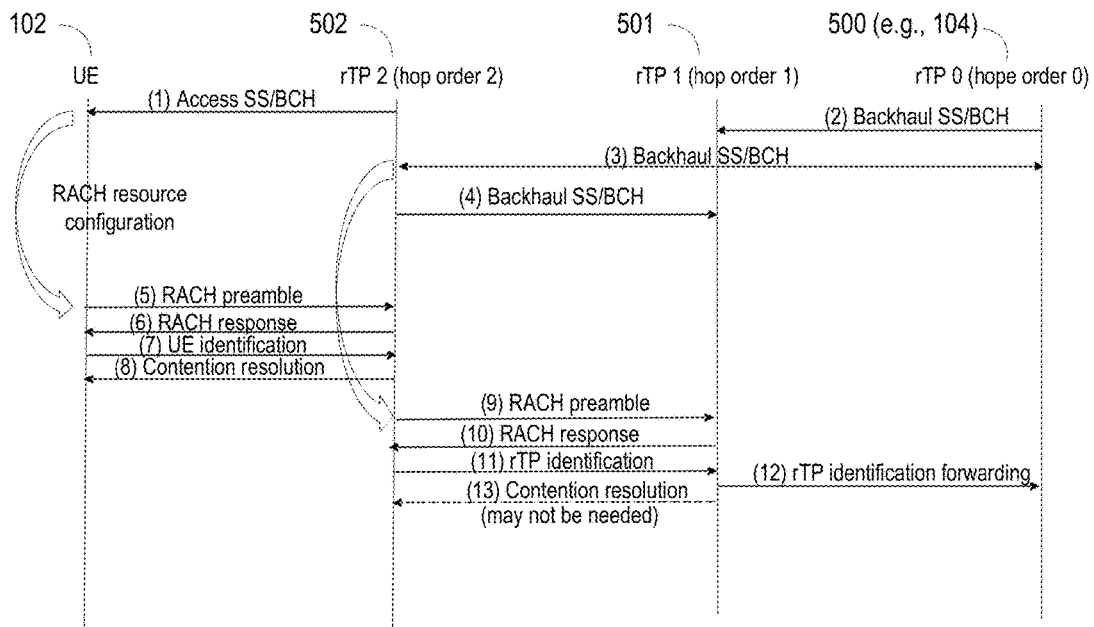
102 502 501 500 (e.g., 104)

UE rTP 2 (hop order 2) rTP 1 (hop order 1) rTP 0 (hope order 0)

(1) Access SS/BCH

(2) Backhaul SS/BCH

(3) Backhaul SS/BCH

RACH resource configuration

(4) Backhaul SS/BCH

(5) RACH preamble

(6) RACH response

(7) UE identification

(8) Contention resolution

(9) RACH preamble

(10) RACH response

(11) rTP identification

(12) rTP identification forwarding

(13) Contention resolution (may not be needed)